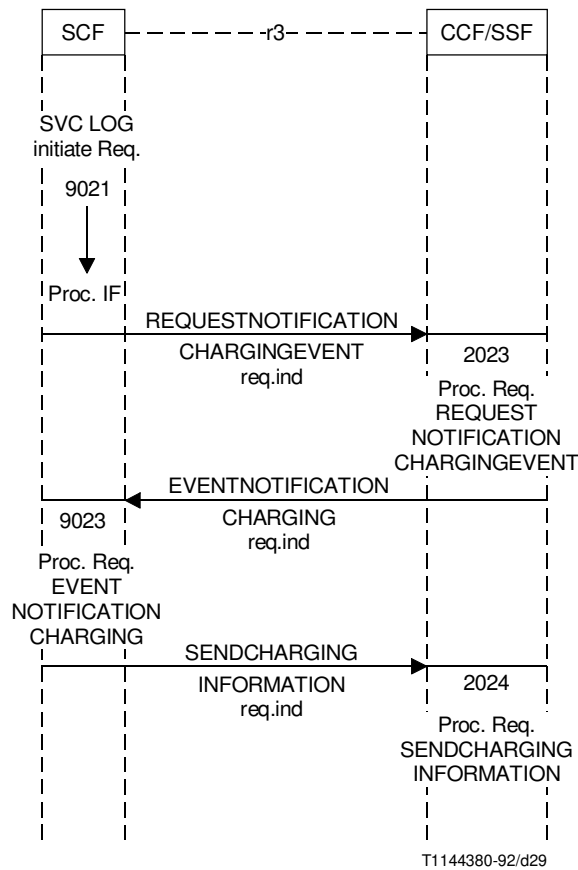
SCF
r3
CCF/SSF

SVC LOG initiate Req.

9021

Proc. IF

REQUESTNOTIFICATION

CHARGINGEVENT req.ind

2023

Proc. Req. REQUEST NOTIFICATION CHARGINGEVENT

EVENTNOTIFICATION

9023

CHARGING req.ind

Proc. Req. EVENT NOTIFICATION CHARGING

SENDCHARGING

INFORMATION req.ind

2024

Proc. Req. SENDCHARGING INFORMATION

T1144380-92/d29